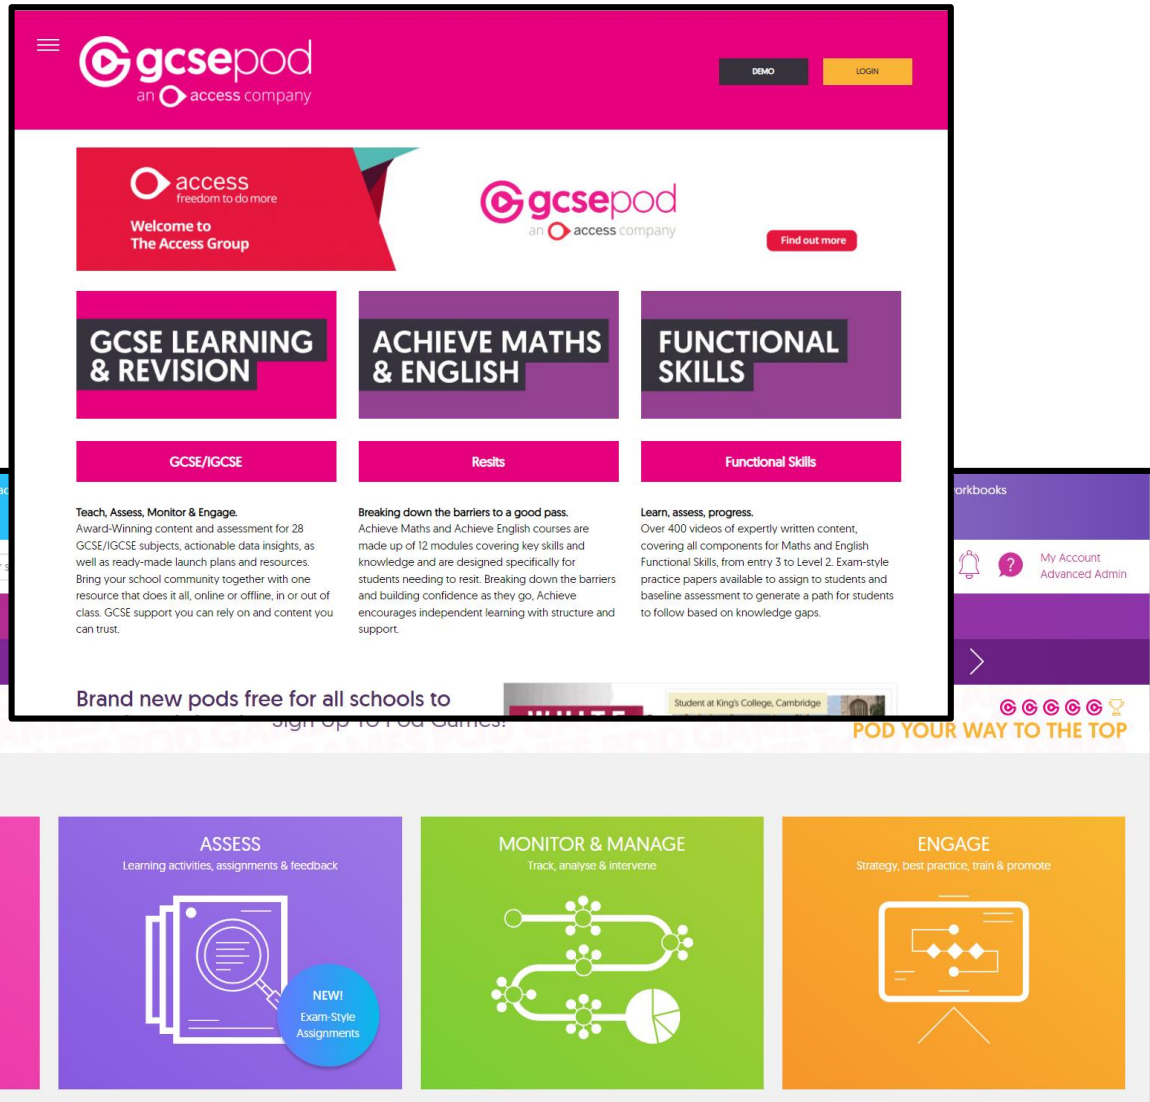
gcsepod
an access company

DEMO
LOGIN

access
freedom to do more
Welcome to
The Access Group

gcsepod
an access company
Find out more

GCSE LEARNING & REVISION

ACHIEVE MATHS & ENGLISH

FUNCTIONAL SKILLS

GCSE/IGCSE

Resits

Functional Skills

Teach, Assess, Monitor & Engage.
Award-Winning content and assessment for 28 GCSE/IGCSE subjects, actionable data insights, as well as ready-made launch plans and resources. Bring your school community together with one resource that does it all, online or offline, in or out of class. GCSE support you can rely on and content you can trust.

Breaking down the barriers to a good pass.
Achieve Maths and Achieve English courses are made up of 12 modules covering key skills and knowledge and are designed specifically for students needing to resit. Breaking down the barriers and building confidence as they go, Achieve encourages independent learning with structure and support.

Learn, assess, progress.
Over 400 videos of expertly written content, covering all components for Maths and English Functional Skills, from entry 3 to Level 2. Exam-style practice papers available to assign to students and baseline assessment to generate a path for students to follow based on knowledge gaps.

Brand new pods free for all schools to

Student at King's College, Cambridge

orkbooks

My Account
Advanced Admin

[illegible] sign up to Pod Games!

POD YOUR WAY TO THE TOP

ASSESS
Learning activities, assignments & feedback

NEW!
Exam-Style
Assignments

MONITOR & MANAGE
Track, analyse & intervene

ENGAGE
Strategy, best practice, train & promote